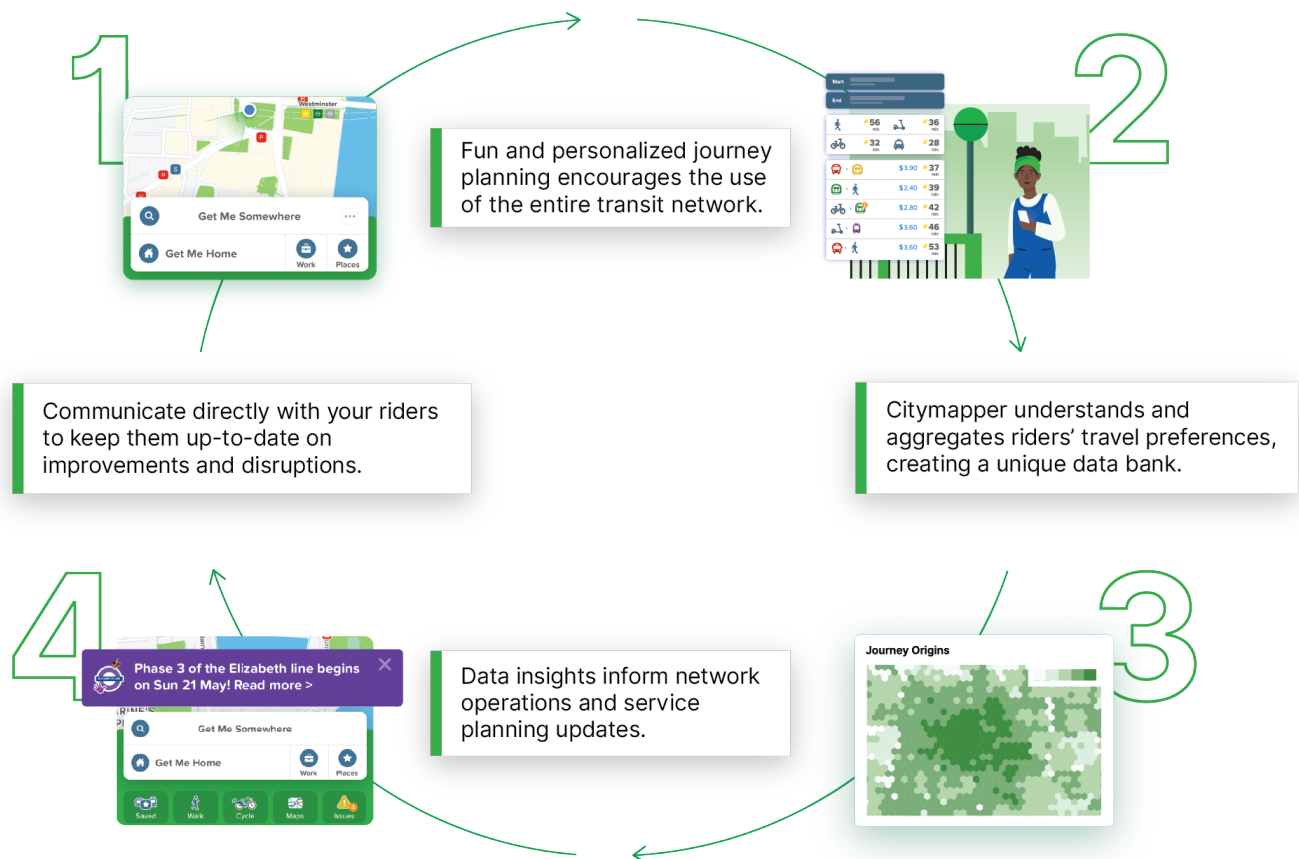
1

Westminster

Get Me Somewhere

Get Me Home

Work

Places

Fun and personalized journey planning encourages the use of the entire transit network.

2

Start

End

56

36

32

28

$3.90

37

$2.40

39

$2.80

42

$3.60

46

$3.60

53

Communicate directly with your riders to keep them up-to-date on improvements and disruptions.

Citymapper understands and aggregates riders' travel preferences, creating a unique data bank.

4

Phase 3 of the Elizabeth line begins on Sun 21 May! Read more >

Get Me Somewhere

Get Me Home

Work

Places

Saved

Walk

Cycle

Maps

Issues

Data insights inform network operations and service planning updates.

3

Journey Origins